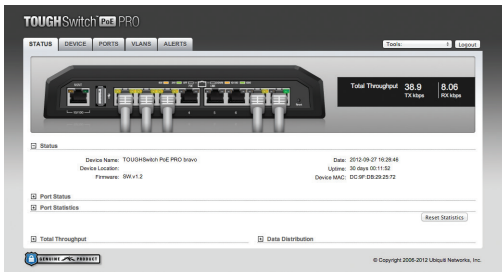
TOUGHSwitch PoE PRO

STATUS DEVICE PORTS VLANS ALERTS

Tools: Logout

Total Throughput 38.9 TX kbps 8.06 RX kbps

Status

Device Name: TOUGHSwitch PoE PRO bravo
Device Location:
Firmware: SW.v1.2

Date: 2012-09-27 16:28:46
Uptime: 30 days 00:11:52
Device MAC: DC:9F:DB:28:25:72

Port Status

Port Statistics

Reset Statistics

Total Throughput

Data Distribution

GENUINE PRODUCT

© Copyright 2006-2012 Ubiquiti Networks, Inc.